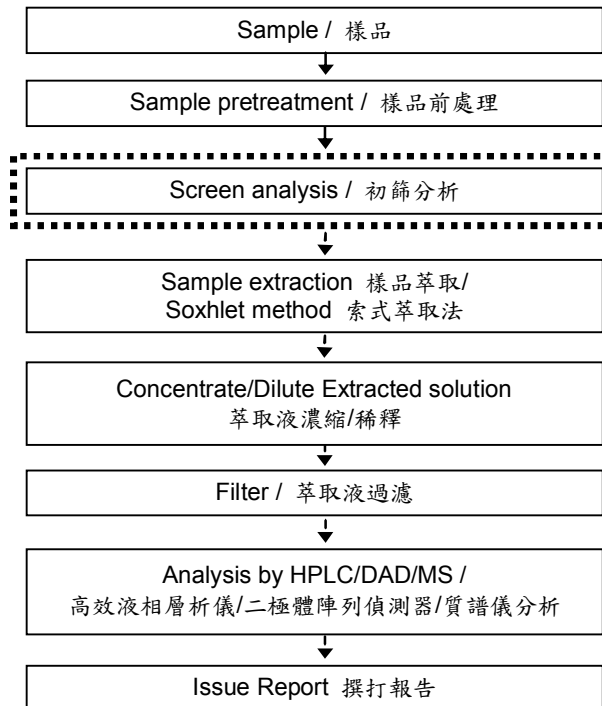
Sample / 樣品

Sample pretreatment / 樣品前處理

Screen analysis / 初篩分析

Sample extraction 樣品萃取/
Soxhlet method 索式萃取法

Concentrate/Dilute Extracted solution
萃取液濃縮/稀釋

Filter / 萃取液過濾

Analysis by HPLC/DAD/MS /
高效液相層析儀/二極體陣列偵測器/質譜儀分析

Issue Report 撰打報告